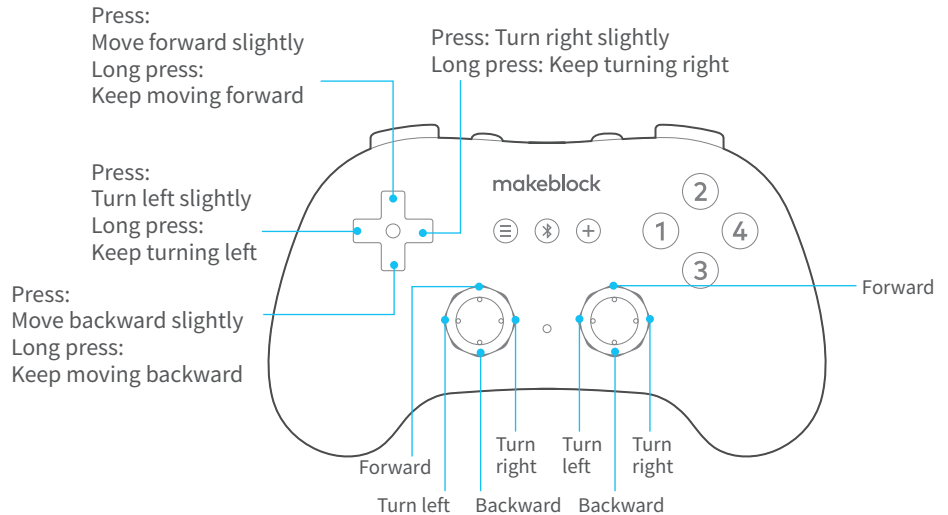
Press:
Move forward slightly
Long press:
Keep moving forward

Press: Turn right slightly
Long press: Keep turning right

Press:
Turn left slightly
Long press:
Keep turning left

makeblock

2
1
4
3

Press:
Move backward slightly
Long press:
Keep moving backward

Forward

Turn right

Turn left

Turn right

Forward

Turn left

Backward

Backward